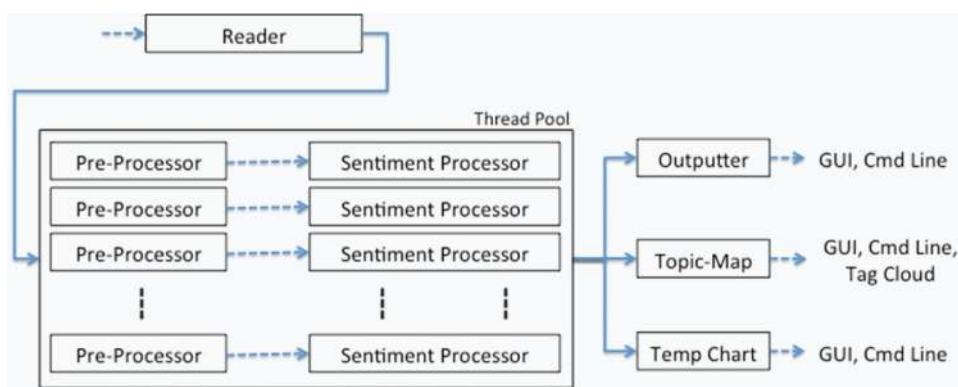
Reader

Thread Pool

Pre-Processor

Sentiment Processor

Pre-Processor

Sentiment Processor

Pre-Processor

Sentiment Processor

Pre-Processor

Sentiment Processor

Outputter

GUI, Cmd Line

Topic-Map

GUI, Cmd Line, Tag Cloud

Temp Chart

GUI, Cmd Line